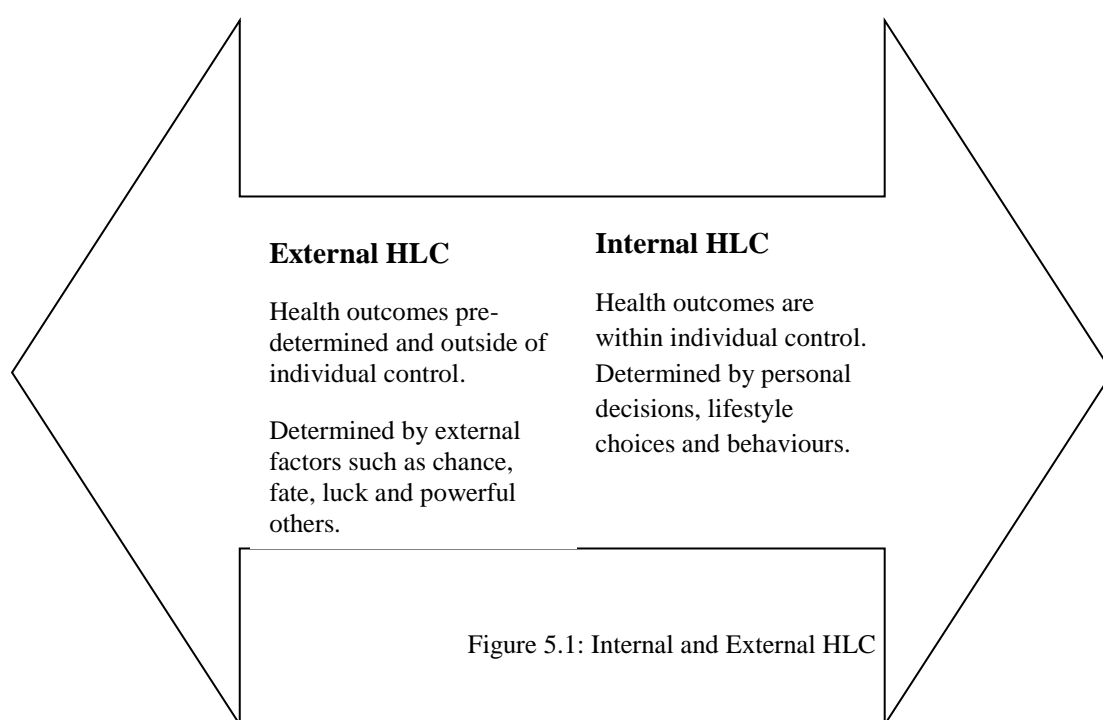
**External HLC**

Health outcomes predetermined and outside of individual control.

Determined by external factors such as chance, fate, luck and powerful others.

**Internal HLC**

Health outcomes are within individual control. Determined by personal decisions, lifestyle choices and behaviours.

Figure 5.1: Internal and External HLC